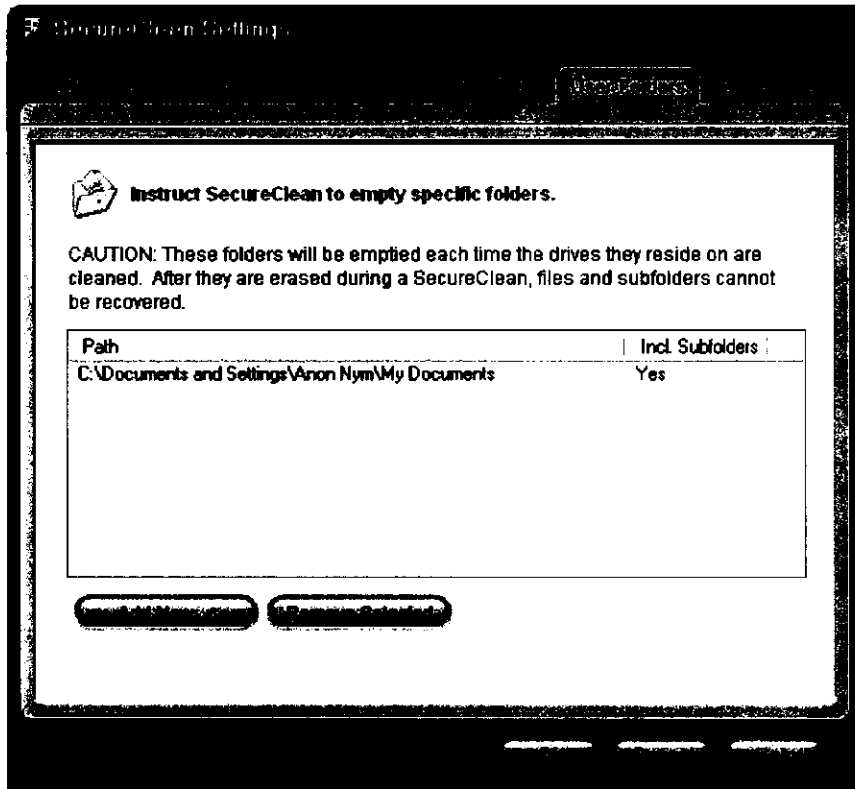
SecureClean Settings

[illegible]

Instruct SecureClean to empty specific folders.

CAUTION: These folders will be emptied each time the drives they reside on are cleaned. After they are erased during a SecureClean, files and subfolders cannot be recovered.

| Path | Incl. Subfolders |
|---|---|
| C:\Documents and Settings\Anon Nym\My Documents | Yes |

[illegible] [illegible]

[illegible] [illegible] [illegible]